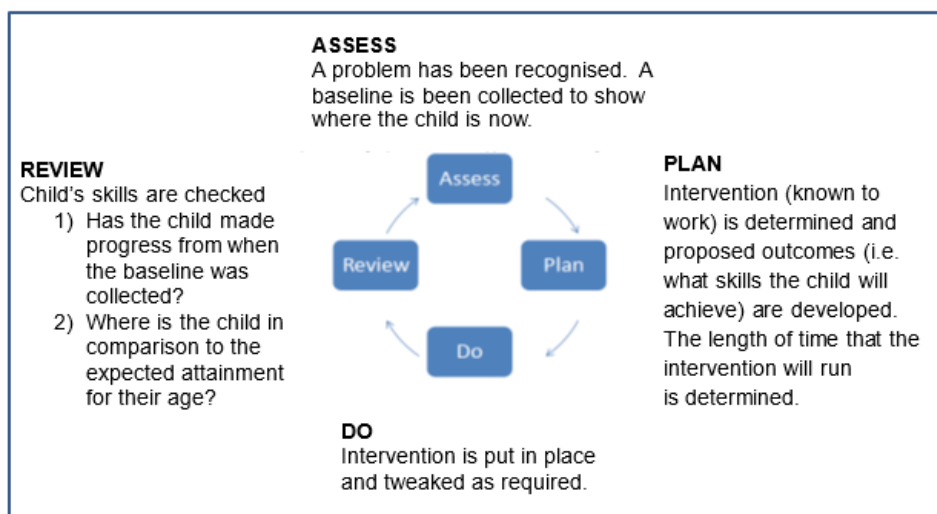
ASSESS
A problem has been recognised. A baseline is been collected to show where the child is now.

REVIEW
Child's skills are checked
1) Has the child made progress from when the baseline was collected?
2) Where is the child in comparison to the expected attainment for their age?

Assess

Plan

Do

Review

PLAN
Intervention (known to work) is determined and proposed outcomes (i.e. what skills the child will achieve) are developed. The length of time that the intervention will run is determined.

DO
Intervention is put in place and tweaked as required.